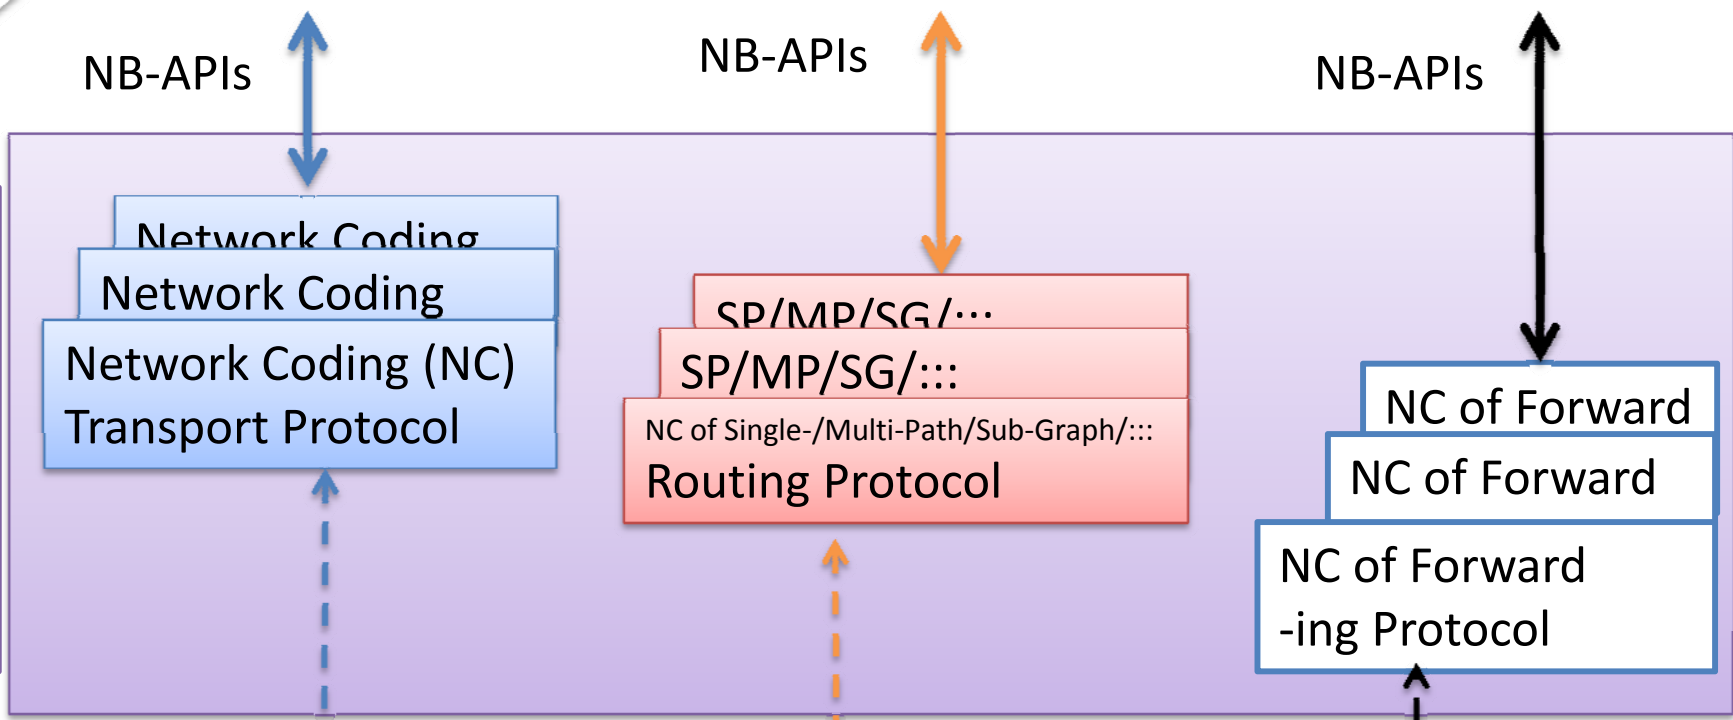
NB-APIs

NB-APIs

NB-APIs

Network Coding

Network Coding

Network Coding (NC) Transport Protocol

SP/MP/SG/:::

SP/MP/SG/:::

NC of Single-/Multi-Path/Sub-Graph/:::

Routing Protocol

NC of Forward

NC of Forward

NC of Forward -ing Protocol